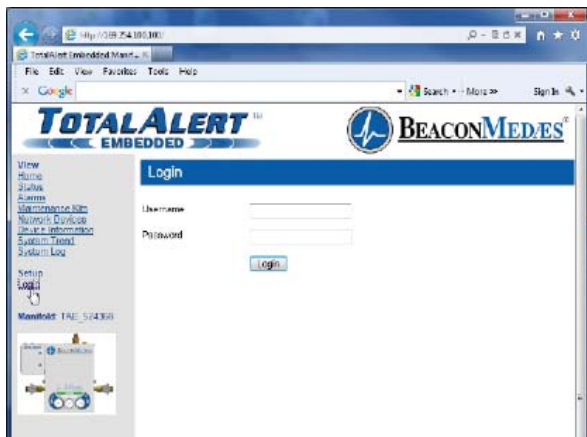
http://169.254.100.100/
TotalAlert Embedded Manif...
File Edit View Favorites Tools Help
× Google
Search • More » Sign In
TOTALALERT™
EMBEDDED
BEACONMEDÆS®
View
Home
Status
Alarms
Maintenance Kits
Network Devices
Device Information
System Trend
System Log
Setup
Login
Manifold: TAE_52436
Login
Username
Password
Login